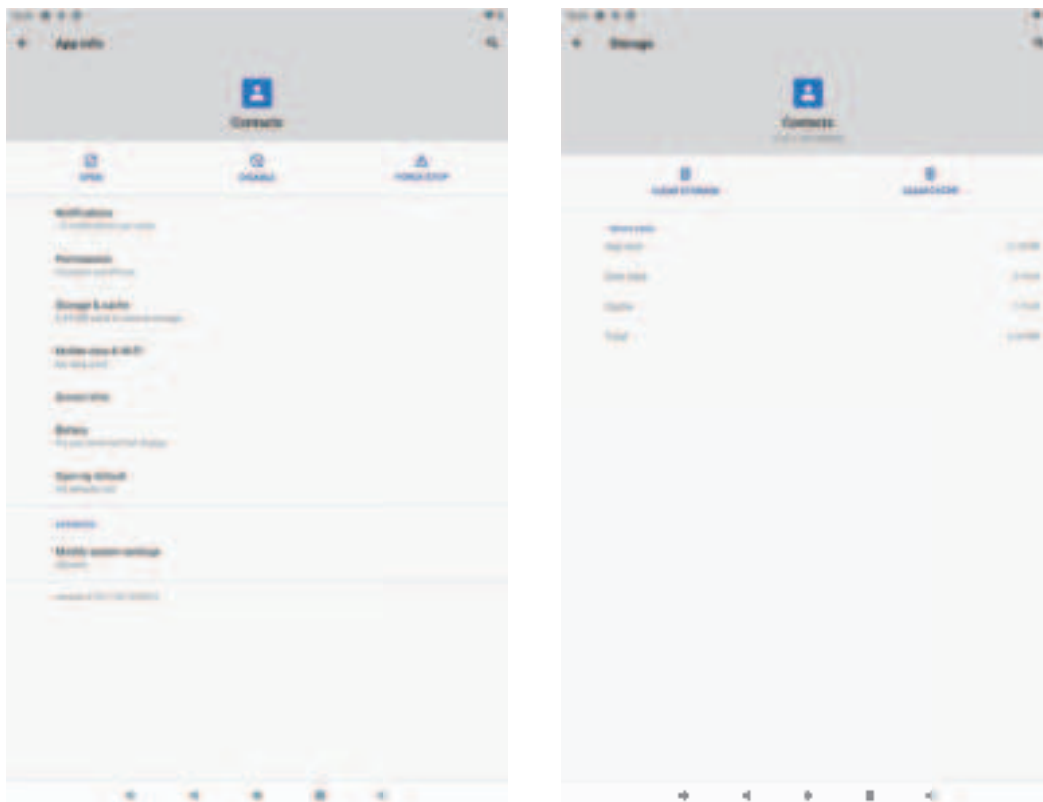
App info

Contacts

OPEN

DISABLE

FORCE STOP

Notifications
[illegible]

Permissions
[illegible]

Storage & cache
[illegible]

Mobile data & Wi-Fi
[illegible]

Screen time

Battery
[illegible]

Open by default
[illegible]

ADVANCED

Modify system settings
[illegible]

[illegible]

Storage

Contacts
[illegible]

CLEAR STORAGE

CLEAR CACHE

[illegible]

App size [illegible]

User data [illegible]

Cache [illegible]

Total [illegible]